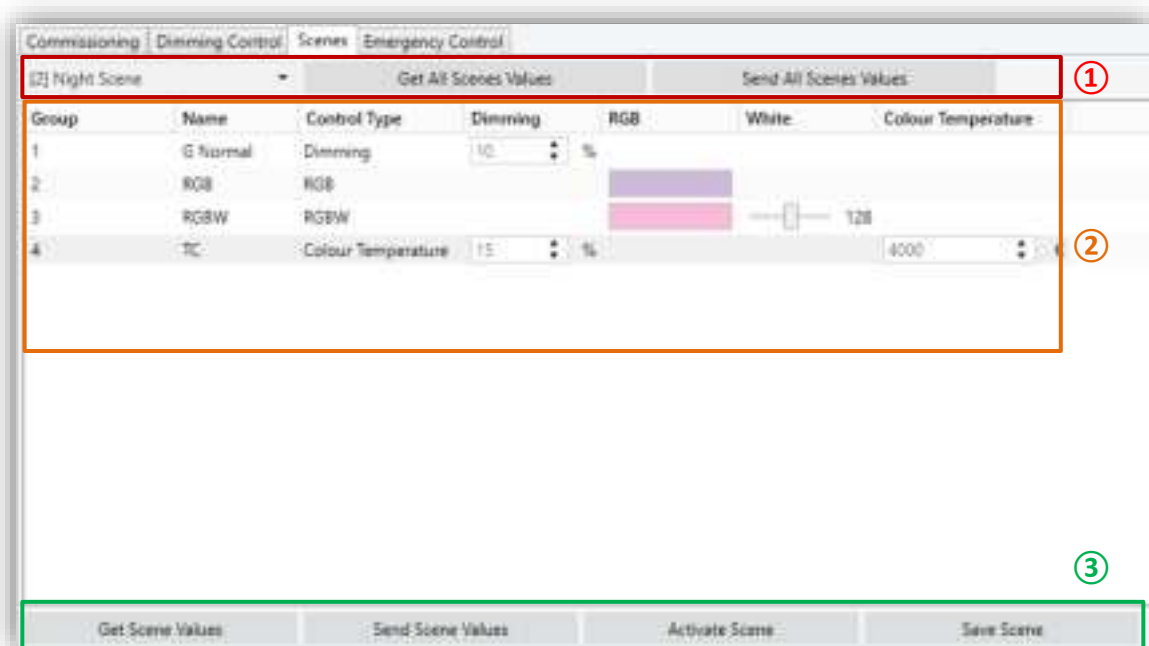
Commissioning | Dimming Control | Scenes | Emergency Control

[2] Night Scene | Get All Scenes Values | Send All Scenes Values

①

| Group | Name | Control Type | Dimming | RGB | White | Colour Temperature |
|---|---|---|---|---|---|---|
| 1 | G Normal | Dimming | 10 % | | | |
| 2 | RGB | RGB | | | | |
| 3 | RGBW | RGBW | | | 128 | |
| 4 | TC | Colour Temperature | 15 % | | | 4000 |

②

③

Get Scene Values | Send Scene Values | Activate Scene | Save Scene